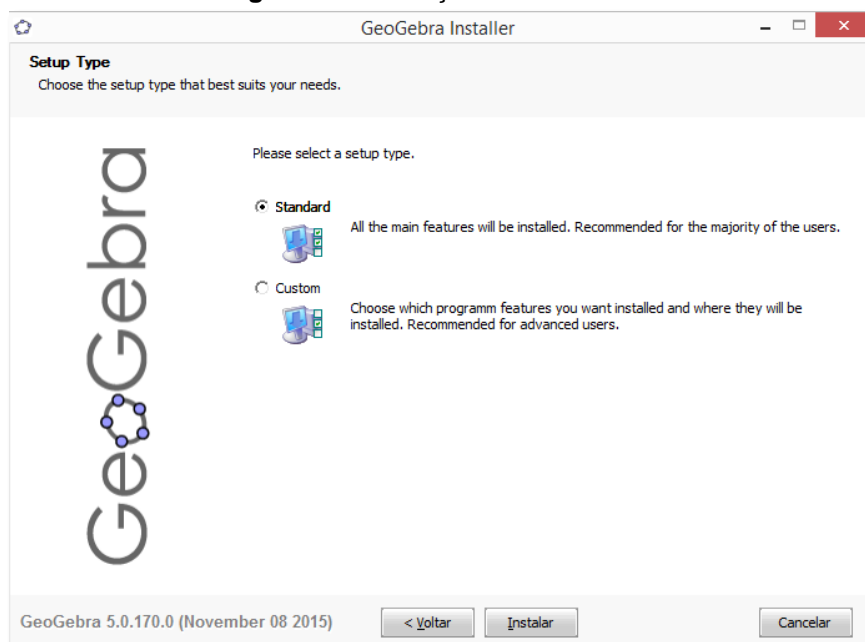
GeoGebra Installer

Setup Type
Choose the setup type that best suits your needs.

GeoGebra

Please select a setup type.

Standard
All the main features will be installed. Recommended for the majority of the users.

Custom
Choose which programm features you want installed and where they will be installed. Recommended for advanced users.

GeoGebra 5.0.170.0 (November 08 2015)

< Voltar Instalar Cancelar